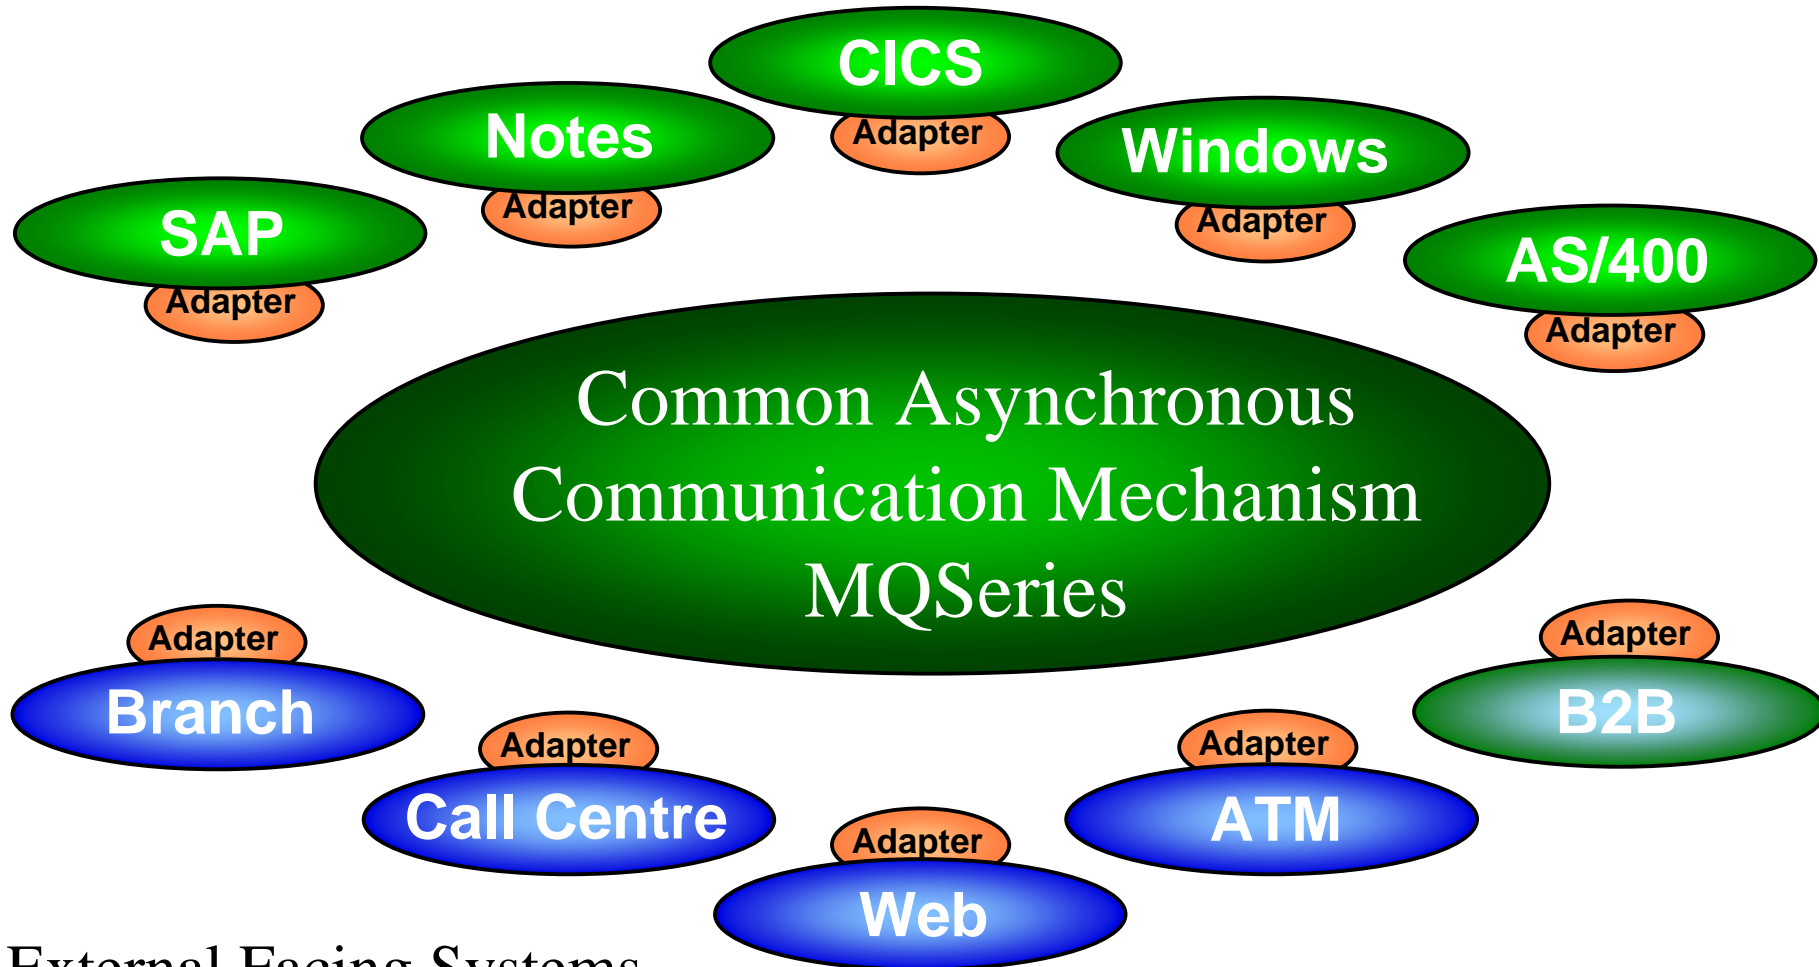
CICS
Adapter
Notes
Adapter
Windows
Adapter
SAP
Adapter
AS/400
Adapter

Common Asynchronous Communication Mechanism MQSeries

Adapter
Branch
Adapter
Call Centre
Adapter
Web
Adapter
ATM
Adapter
B2B

External Facing Systems